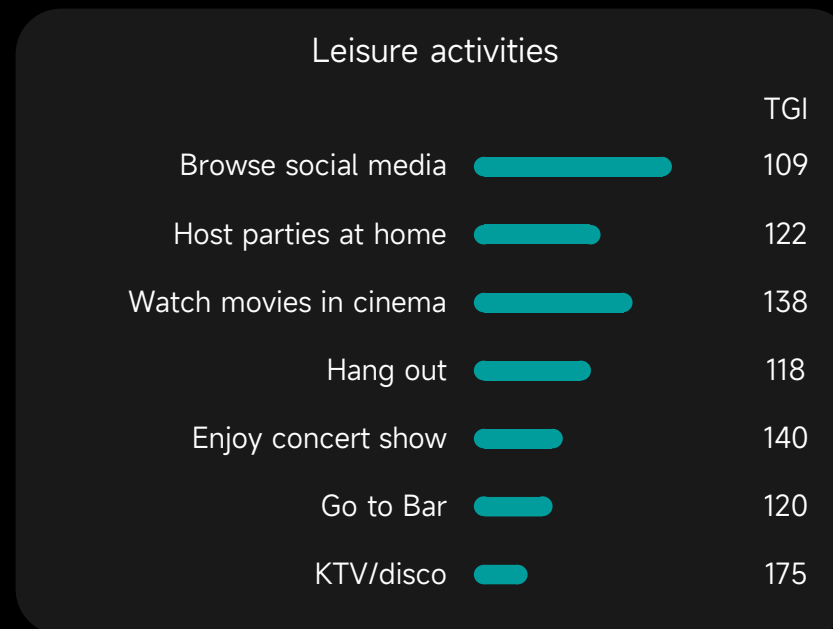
Leisure activities

| | TGI |
|---|---|
| Browse social media | 109 |
| Host parties at home | 122 |
| Watch movies in cinema | 138 |
| Hang out | 118 |
| Enjoy concert show | 140 |
| Go to Bar | 120 |
| KTV/disco | 175 |